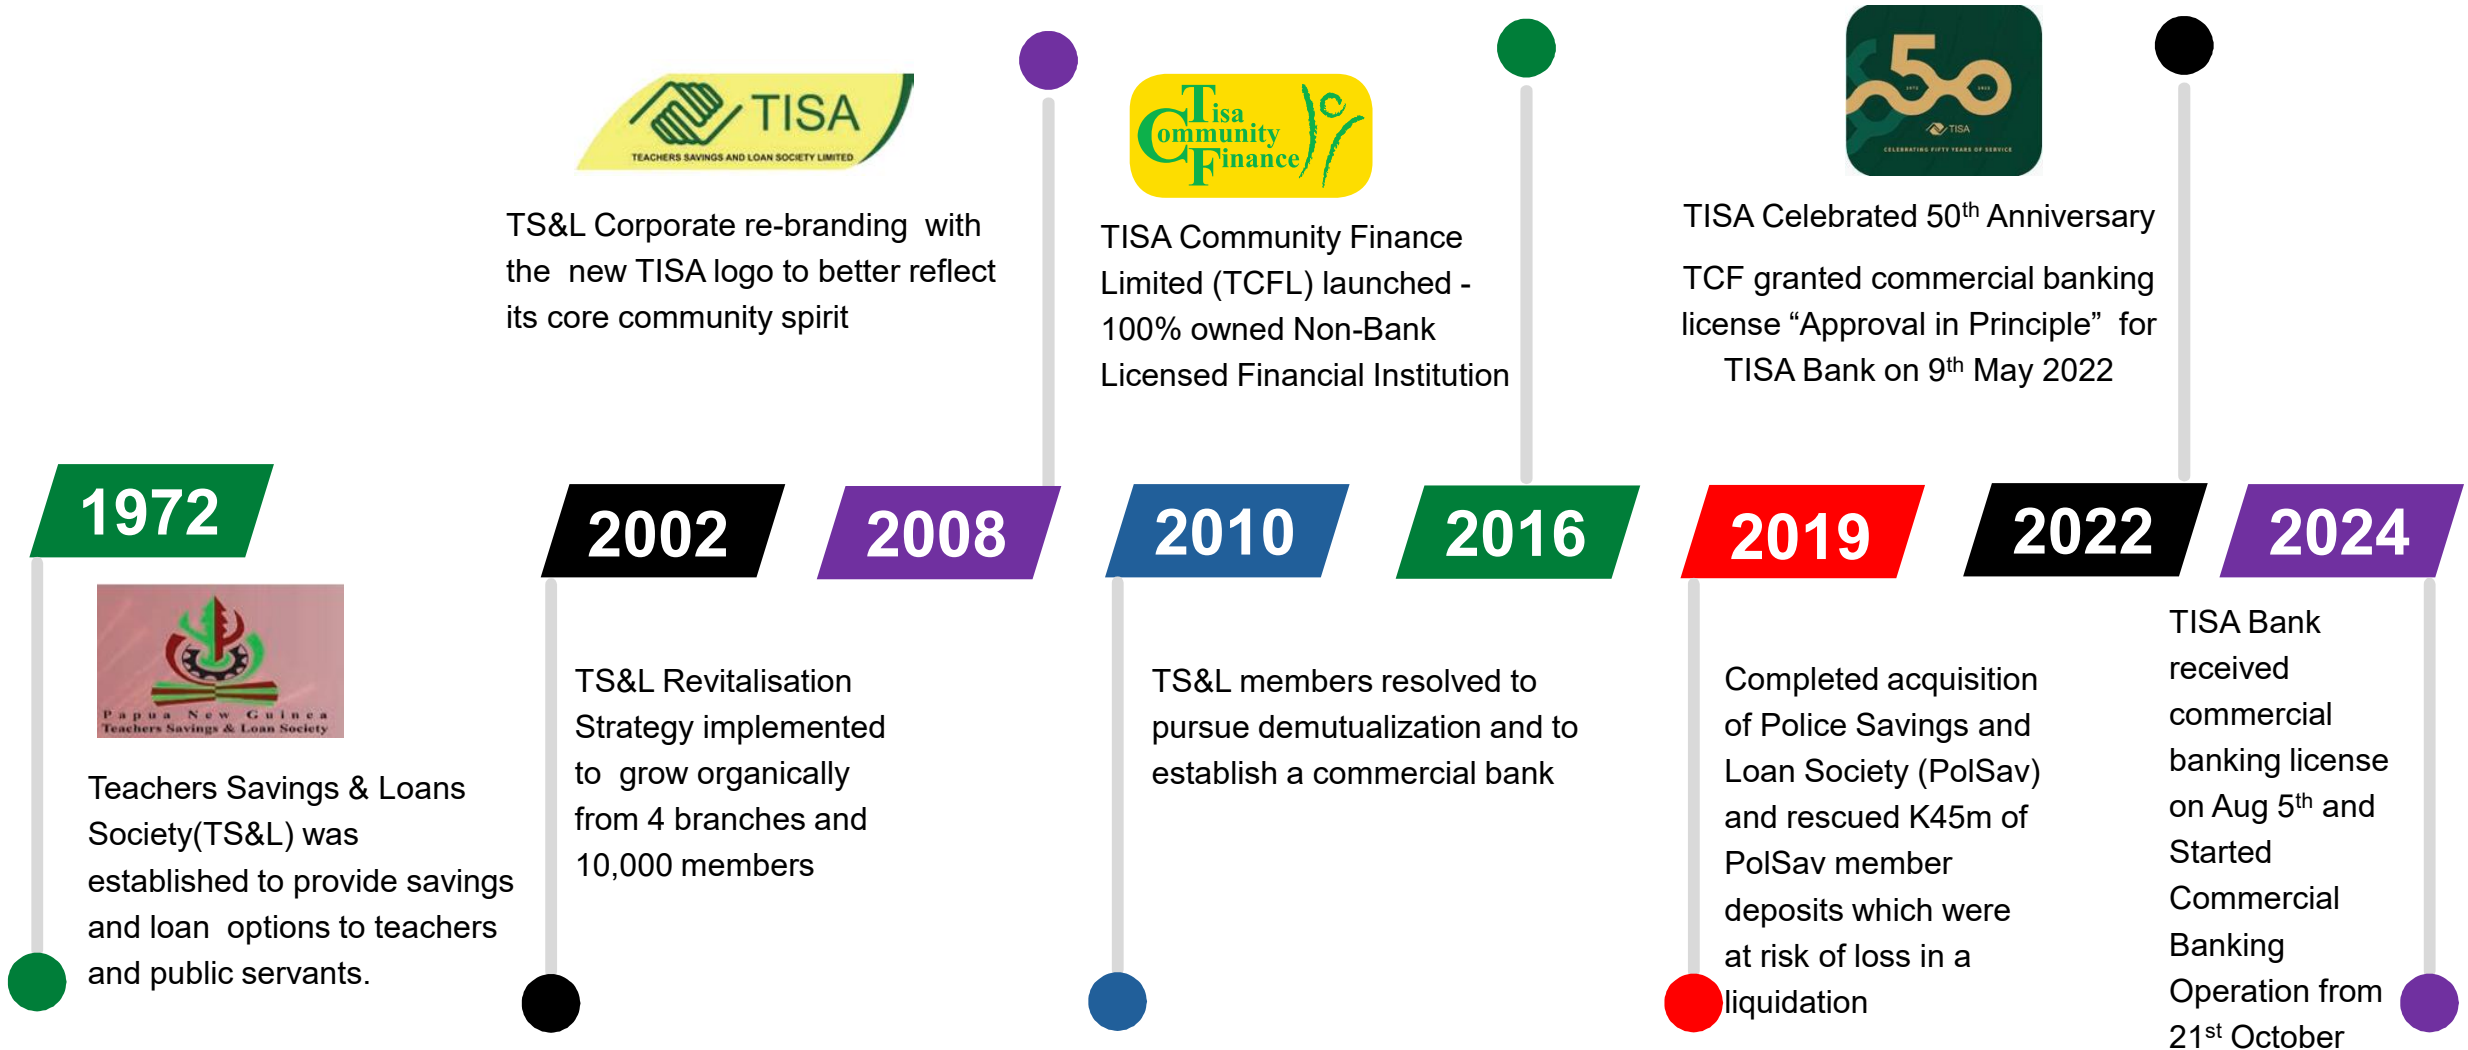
TISA
TEACHERS SAVINGS AND LOAN SOCIETY LIMITED

TS&L Corporate re-branding with the new TISA logo to better reflect its core community spirit

Tisa Community Finance

TISA Community Finance Limited (TCFL) launched - 100% owned Non-Bank Licensed Financial Institution

50
TISA
CELEBRATING FIFTY YEARS OF SERVICE

TISA Celebrated 50$^{th}$ Anniversary

TCF granted commercial banking license “Approval in Principle” for TISA Bank on 9$^{th}$ May 2022

1972

2002

2008

2010

2016

2019

2022

2024

Papua New Guinea Teachers Savings & Loan Society

Teachers Savings & Loans Society(TS&L) was established to provide savings and loan options to teachers and public servants.

TS&L Revitalisation Strategy implemented to grow organically from 4 branches and 10,000 members

TS&L members resolved to pursue demutualization and to establish a commercial bank

Completed acquisition of Police Savings and Loan Society (PolSav) and rescued K45m of PolSav member deposits which were at risk of loss in a liquidation

TISA Bank received commercial banking license on Aug 5$^{th}$ and Started Commercial Banking Operation from 21$^{st}$ October